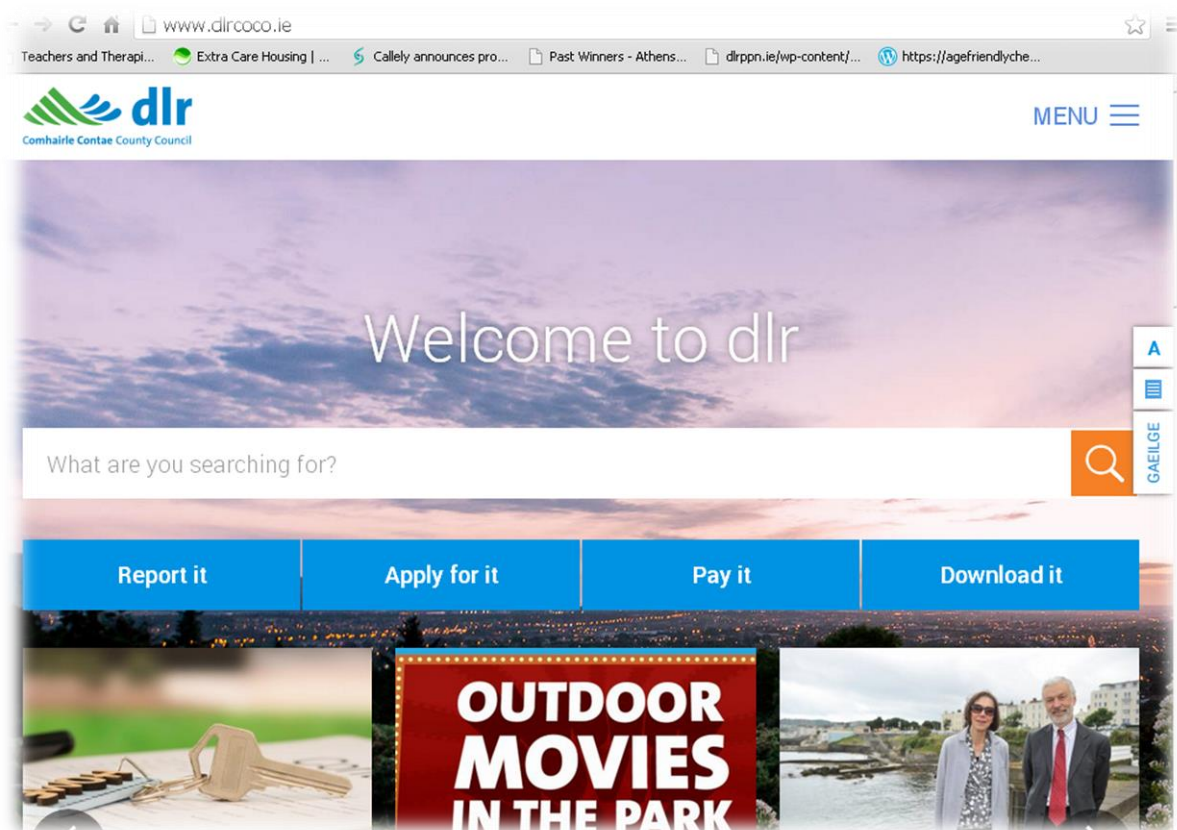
www.dlrcoco.ie

Teachers and Therapi... Extra Care Housing | ... Callely announces pro... Past Winners - Athens... dlrppn.ie/wp-content/... https://agefriendlyche...

dlr
Comhairle Contae County Council

MENU

Welcome to dlr

A

GAEILGE

What are you searching for?

Report it

Apply for it

Pay it

Download it

OUTDOOR MOVIES IN THE PARK